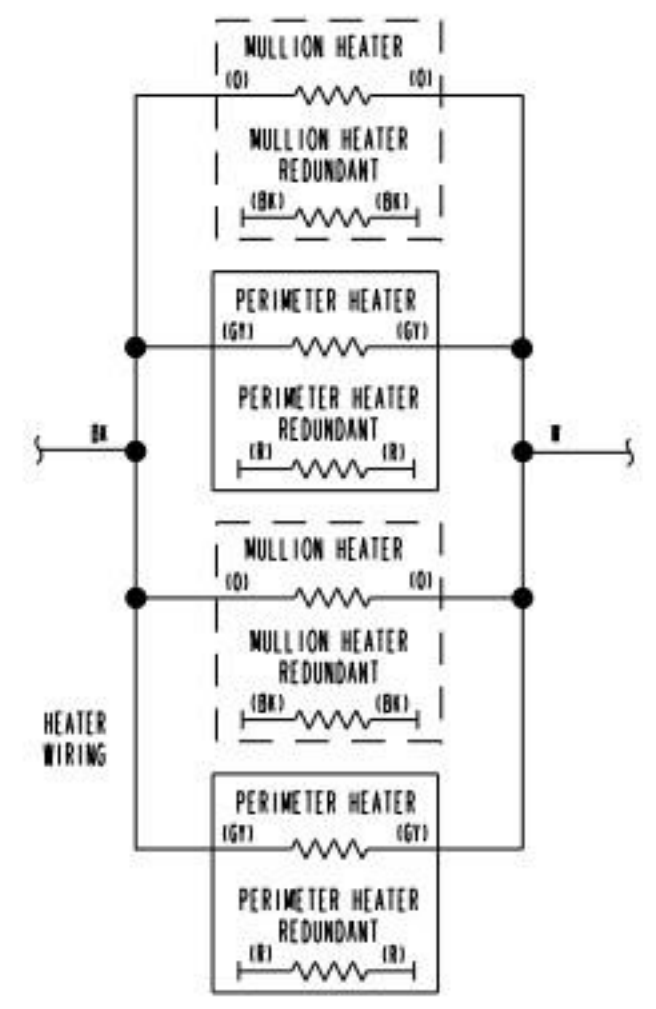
MULLION HEATER
(O) (O)
MULLION HEATER REDUNDANT
(BK) (BK)

PERIMETER HEATER
(GY) (GY)
PERIMETER HEATER REDUNDANT
(R) (R)

BK
W

MULLION HEATER
(O) (O)
MULLION HEATER REDUNDANT
(BK) (BK)

HEATER WIRING

PERIMETER HEATER
(GY) (GY)
PERIMETER HEATER REDUNDANT
(R) (R)